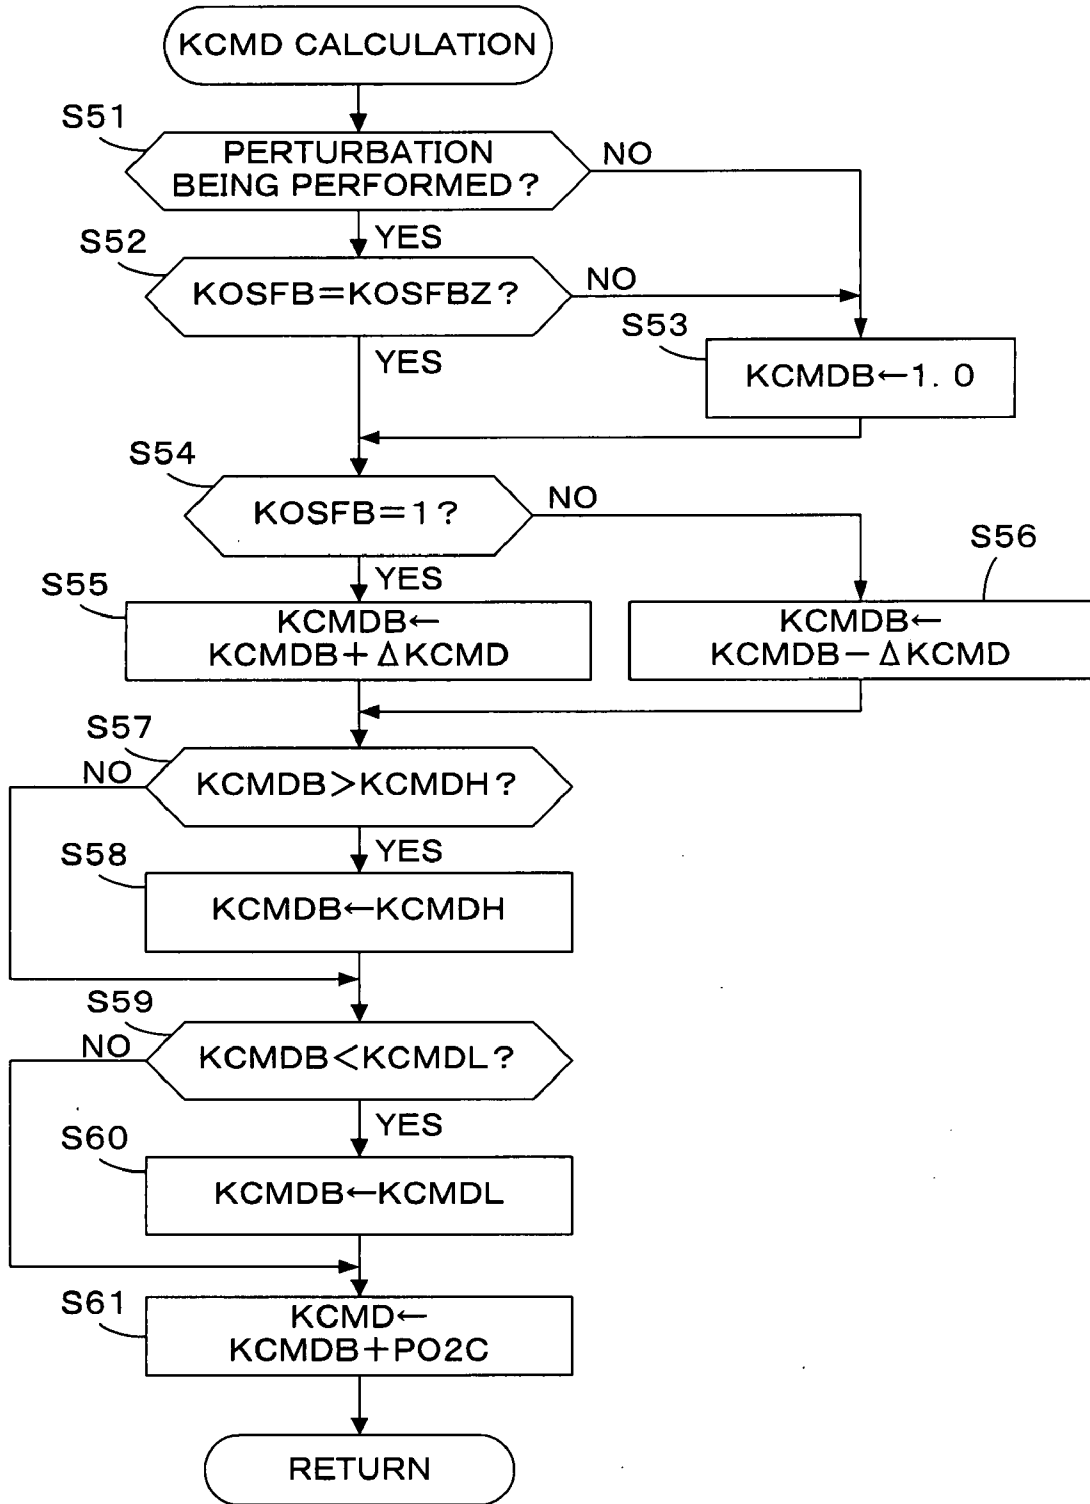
KCMD CALCULATION

S51
PERTURBATION BEING PERFORMED ?
NO
YES

S52
KOSFB=KOSFBZ ?
NO
YES

S53
KCMDB←1. 0

S54
KOSFB=1 ?
NO
YES

S55
KCMDB← KCMDB+ΔKCMD

S56
KCMDB← KCMDB−ΔKCMD

S57
NO
KCMDB>KCMDH ?
YES

S58
KCMDB←KCMDH

S59
NO
KCMDB<KCMDL ?
YES

S60
KCMDB←KCMDL

S61
KCMD← KCMDB+PO2C

RETURN